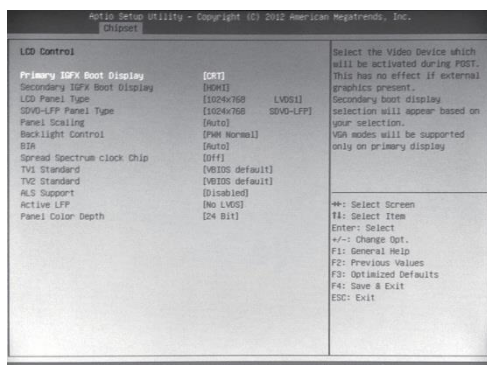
Aptio Setup Utility - Copyright (C) 2012 American Megatrends, Inc.
Chipset

LCD Control

| | |
|---|---|
| Primary IGFX Boot Display | [CRT] |
| Secondary IGFX Boot Display | [HDMI] |
| LCD Panel Type | [1024x768 LVDS1] |
| SDVO-LFP Panel Type | [1024x768 SDVO-LFP] |
| Panel Scaling | [Auto] |
| Backlight Control | [PWM Normal] |
| BIA | [Auto] |
| Spread Spectrum clock Chip | [Off] |
| TV1 Standard | [VBIOS default] |
| TV2 Standard | [VBIOS default] |
| ALS Support | [Disabled] |
| Active LFP | [No LVDS] |
| Panel Color Depth | [24 Bit] |

Select the Video Device which will be activated during POST. This has no effect if external graphics present.
Secondary boot display selection will appear based on your selection.
VGA modes will be supported only on primary display

→←: Select Screen
↑↓: Select Item
Enter: Select
+/-: Change Opt.
F1: General Help
F2: Previous Values
F3: Optimized Defaults
F4: Save & Exit
ESC: Exit